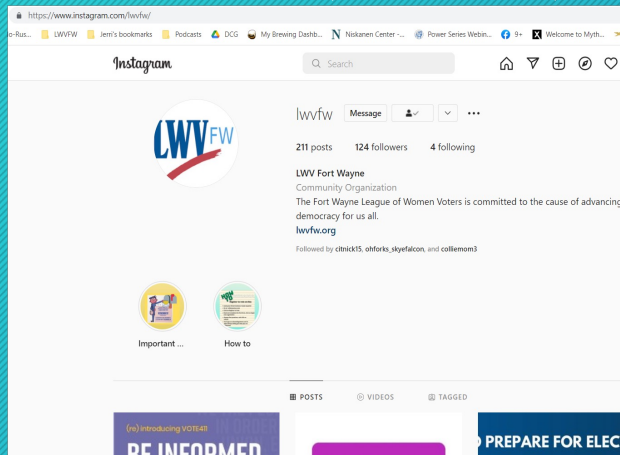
https://www.instagram.com/lwvfw/

o-Rus... LWVFW Jerri's bookmarks Podcasts DCG My Brewing Dashb... Niskanen Center -... Power Series Webin... 9+ Welcome to Myth...

Instagram

Search

LWV FW

lwvfw Message

211 posts 124 followers 4 following

LWV Fort Wayne
Community Organization
The Fort Wayne League of Women Voters is committed to the cause of advancing democracy for us all.
lwvfw.org
Followed by citnick15, ohforks_skyefalcon, and colliemom3

Important ...

How to

POSTS VIDEOS TAGGED

(re) introducing VOTE411
BE INFORMED

PREPARE FOR ELEC